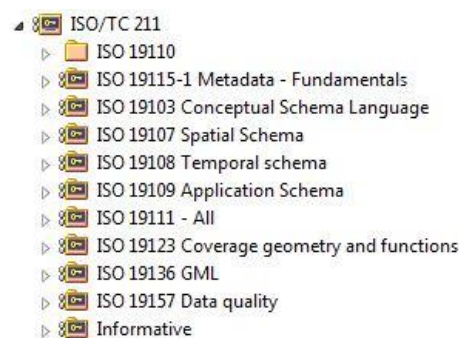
ISO/TC 211
ISO 19110
ISO 19115-1 Metadata - Fundamentals
ISO 19103 Conceptual Schema Language
ISO 19107 Spatial Schema
ISO 19108 Temporal schema
ISO 19109 Application Schema
ISO 19111 - All
ISO 19123 Coverage geometry and functions
ISO 19136 GML
ISO 19157 Data quality
Informative